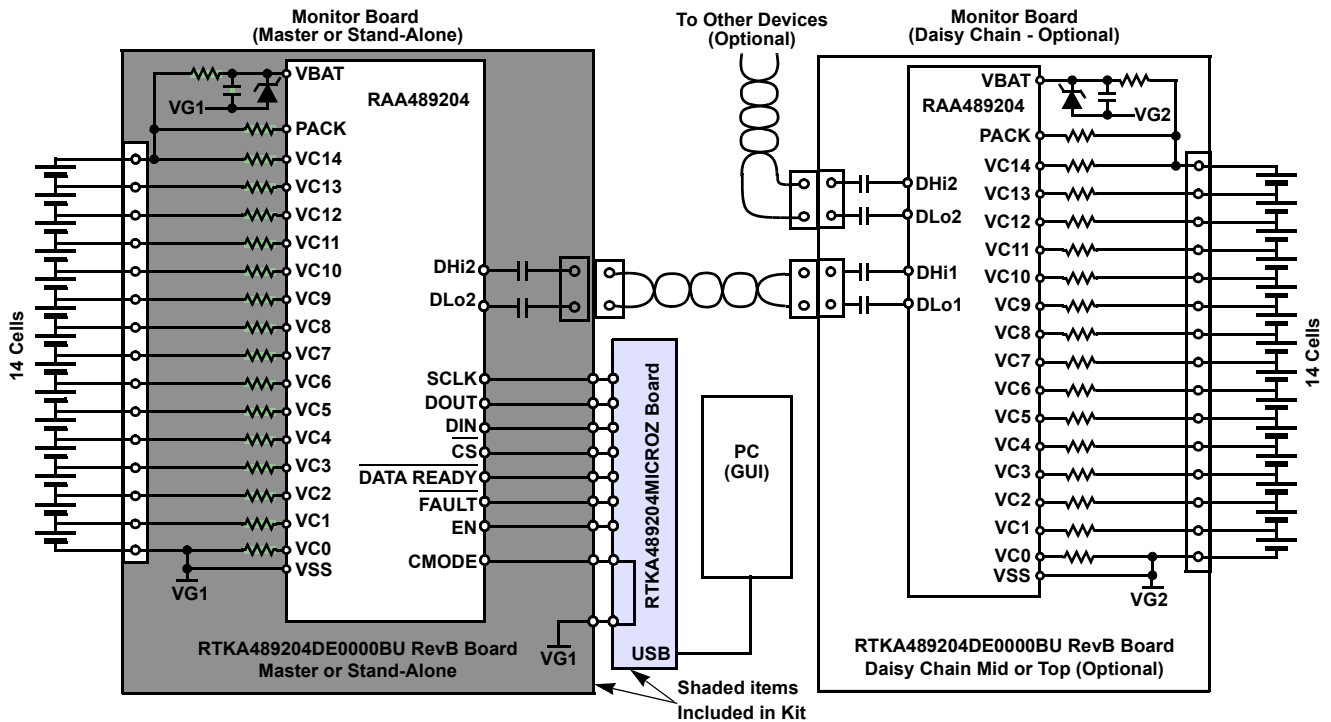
Monitor Board
(Master or Stand-Alone)

To Other Devices
(Optional)

Monitor Board
(Daisy Chain - Optional)

14 Cells

VG1

VBAT
RAA489204
PACK
VC14
VC13
VC12
VC11
VC10
VC9
VC8
VC7
VC6
VC5
VC4
VC3
VC2
VC1
VC0
VSS

VG1

DHi2
DLo2

SCLK
DOUT
DIN
$\overline{CS}$
$\overline{DATA\ READY}$
$\overline{FAULT}$
EN
CMODE

VG1

RTKA489204DE0000BU RevB Board
Master or Stand-Alone

RTKA489204MICROZ Board

USB

PC
(GUI)

Shaded items
Included in Kit

VBAT
RAA489204
VG2
PACK
DHi2
DLo2
VC14
VC13
VC12
VC11
DHi1
VC10
DLo1
VC9
VC8
VC7
VC6
VC5
VC4
VC3
VC2
VC1
VC0
VSS
VG2

14 Cells

RTKA489204DE0000BU RevB Board
Daisy Chain Mid or Top (Optional)